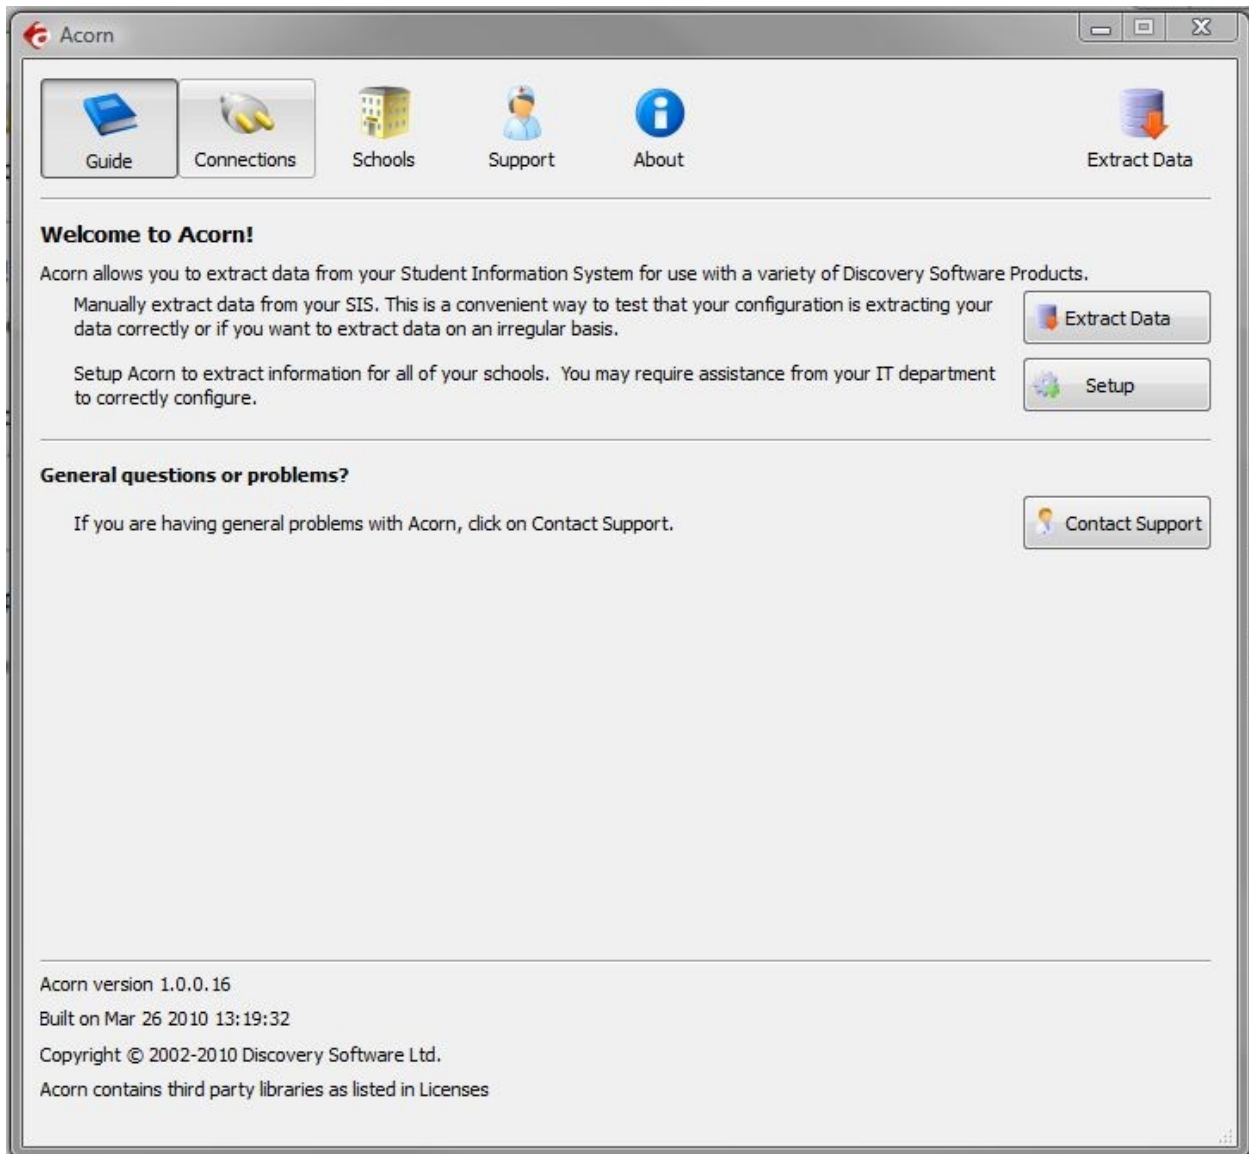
Acorn

Guide Connections Schools Support About Extract Data

Welcome to Acorn!

Acorn allows you to extract data from your Student Information System for use with a variety of Discovery Software Products.

Manually extract data from your SIS. This is a convenient way to test that your configuration is extracting your data correctly or if you want to extract data on an irregular basis.

Extract Data

Setup Acorn to extract information for all of your schools. You may require assistance from your IT department to correctly configure.

Setup

General questions or problems?

If you are having general problems with Acorn, click on Contact Support.

Contact Support

Acorn version 1.0.0.16

Built on Mar 26 2010 13:19:32

Copyright © 2002-2010 Discovery Software Ltd.

Acorn contains third party libraries as listed in Licenses